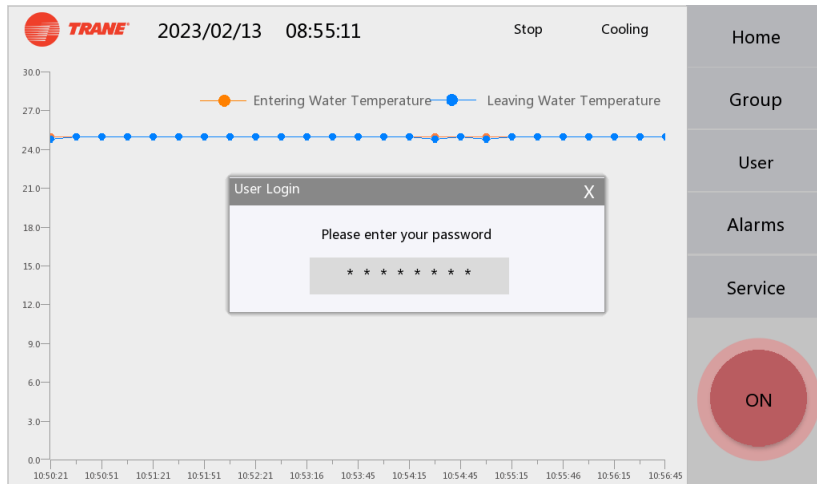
TRANE 2023/02/13 08:55:11 Stop Cooling

Home
Group
User
Alarms
Service

Entering Water Temperature
Leaving Water Temperature

30.0
27.0
24.0
21.0
18.0
15.0
12.0
9.0
6.0
3.0
0.0

10:50:21 10:50:51 10:51:21 10:51:51 10:52:21 10:53:16 10:53:45 10:54:15 10:54:45 10:55:15 10:55:46 10:56:15 10:56:45

User Login X
Please enter your password
* * * * * * * *

ON